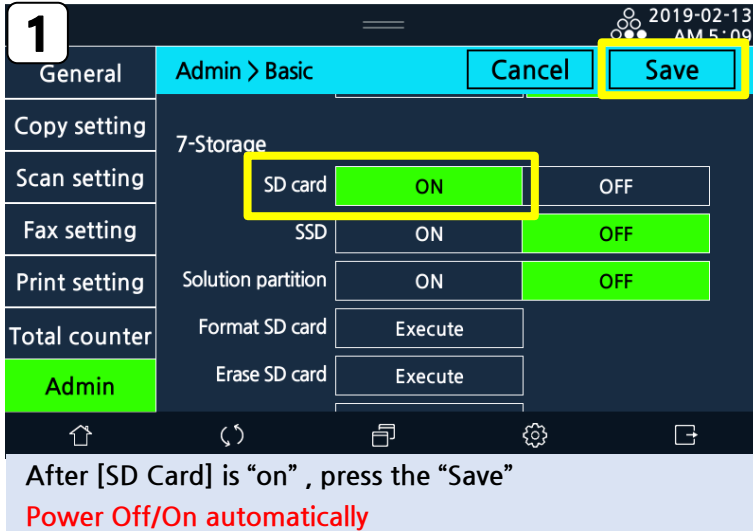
1

2019-02-13
AM 5:09

General
Copy setting
Scan setting
Fax setting
Print setting
Total counter
Admin

Admin > Basic
Cancel
Save

7-Storage

| SD card | ON | OFF |
|---|---|---|
| SSD | ON | OFF |
| Solution partition | ON | OFF |
| Format SD card | Execute | |
| Erase SD card | Execute | |

After [SD Card] is “on” , press the “Save”
Power Off/On automatically